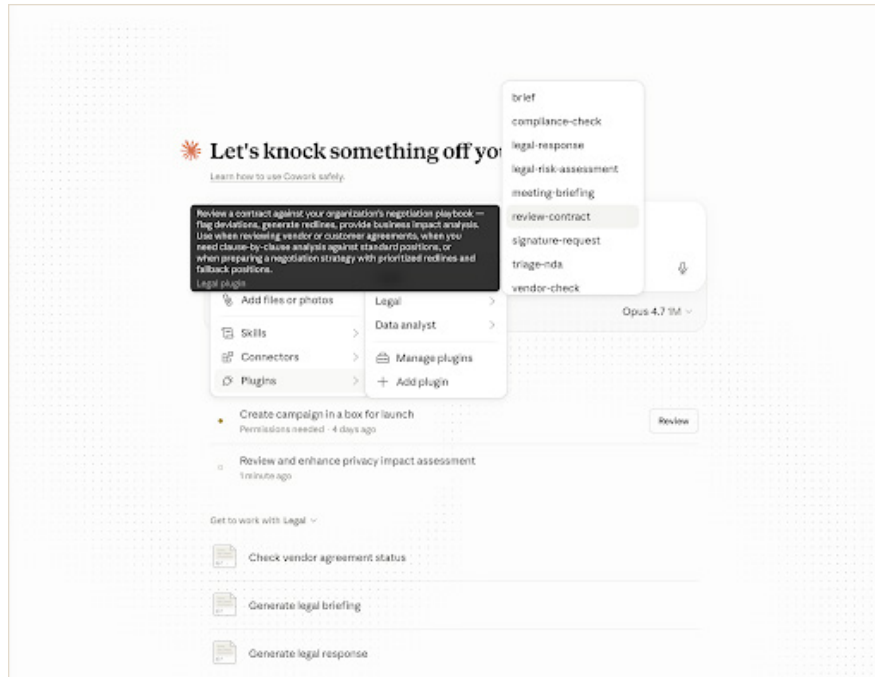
Let's knock something off yo

Learn how to use Cowork safely.

brief
compliance-check
legal-response
legal-risk-assessment
meeting-briefing
review-contract
signature-request
triage-nda
vendor-check

Review a contract against your organization's negotiation playbook — flag deviations, generate redlines, provide business impact analysis. Use when reviewing vendor or customer agreements, when you need clause-by-clause analysis against standard positions, or when preparing a negotiation strategy with prioritized redlines and fallback positions.
Legal plugin

Add files or photos
Skills
Connectors
Plugins

Legal
Data analyst
Manage plugins
+ Add plugin

Opus 4.7 1M

Create campaign in a box for launch
Permissions needed · 4 days ago
Review

Review and enhance privacy impact assessment
1 minute ago

Get to work with Legal

Check vendor agreement status

Generate legal briefing

Generate legal response